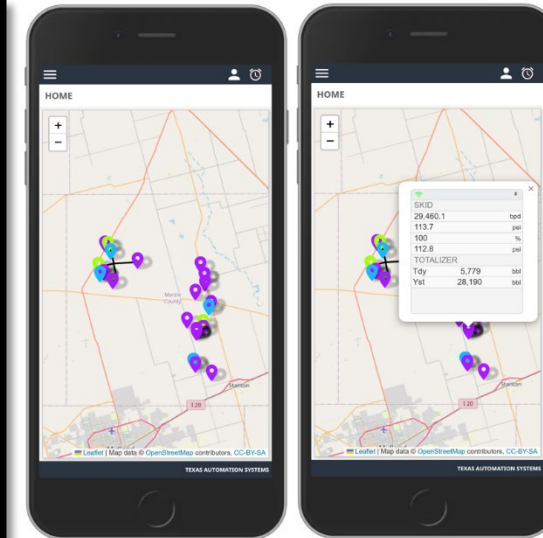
HOME

+
−

Martin County

Stanton

I 20

Leaflet | Map data © OpenStreetMap contributors, CC-BY-SA

TEXAS AUTOMATION SYSTEMS

HOME

+
−

×

| SKID | |
|---|---|
| 29,460.1 | bpd |
| 113.7 | psi |
| 100 | % |
| 112.8 | psi |

| TOTALIZER | | |
|---|---|---|
| Tdy | 5,779 | bbl |
| Yst | 28,190 | bbl |

Stanton

I 20

Leaflet | Map data © OpenStreetMap contributors, CC-BY-SA

TEXAS AUTOMATION SYSTEMS